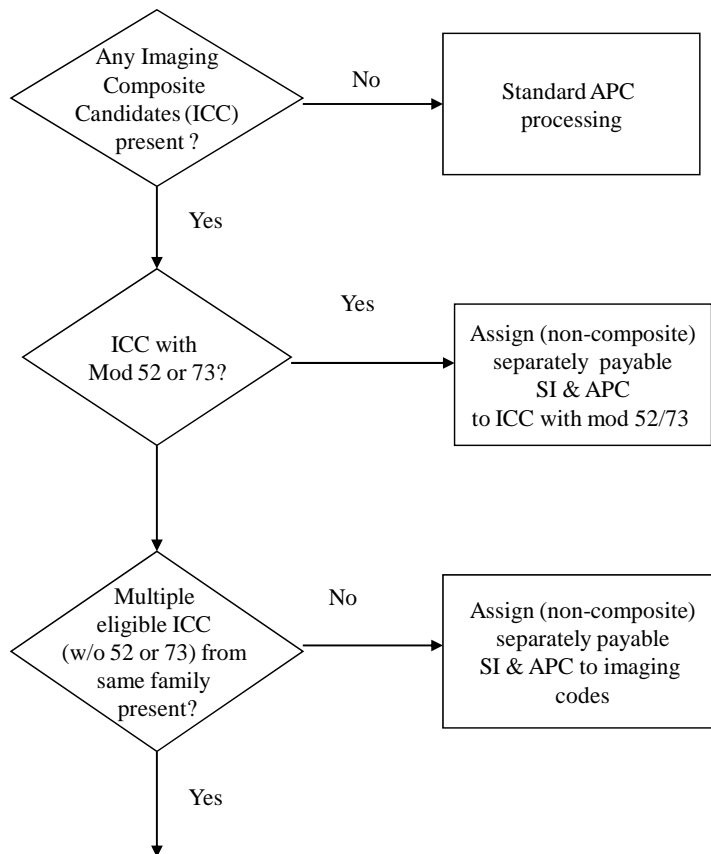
Any Imaging Composite Candidates (ICC) present ?

No

Standard APC processing

Yes

Yes

ICC with Mod 52 or 73?

Assign (non-composite) separately payable SI & APC to ICC with mod 52/73

Multiple eligible ICC (w/o 52 or 73) from same family present?

No

Assign (non-composite) separately payable SI & APC to imaging codes

Yes